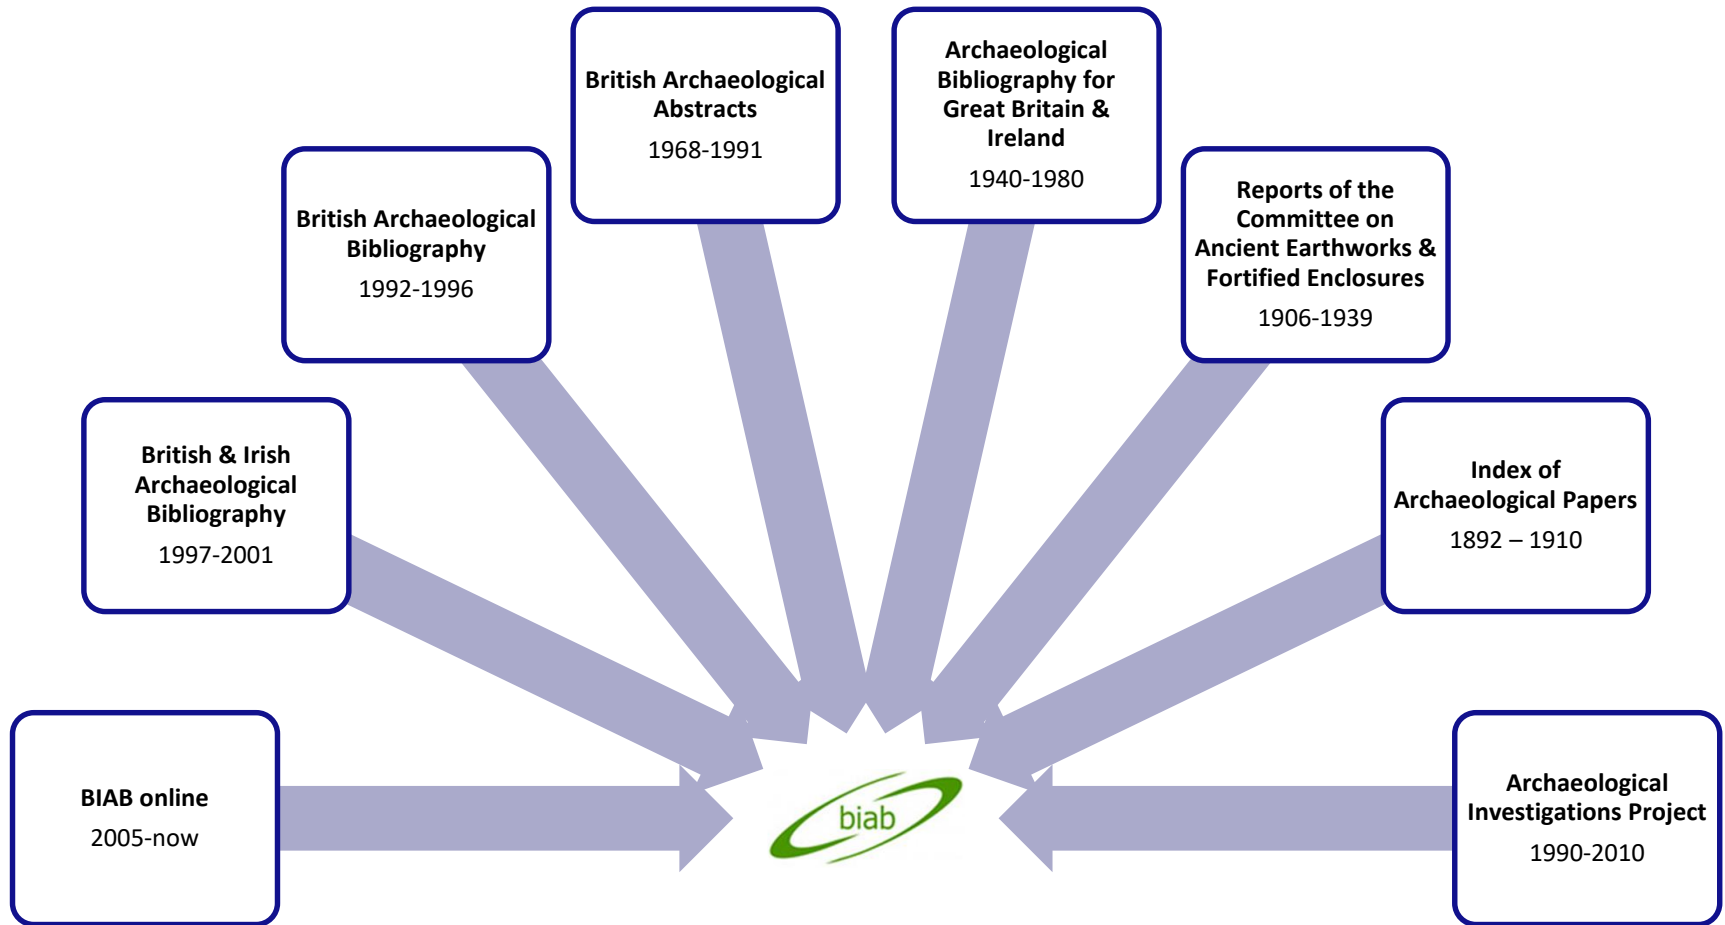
British Archaeological Abstracts
1968-1991

Archaeological Bibliography for Great Britain & Ireland
1940-1980

British Archaeological Bibliography
1992-1996

Reports of the Committee on Ancient Earthworks & Fortified Enclosures
1906-1939

British & Irish Archaeological Bibliography
1997-2001

Index of Archaeological Papers
1892 – 1910

BIAB online
2005-now

biab

Archaeological Investigations Project
1990-2010